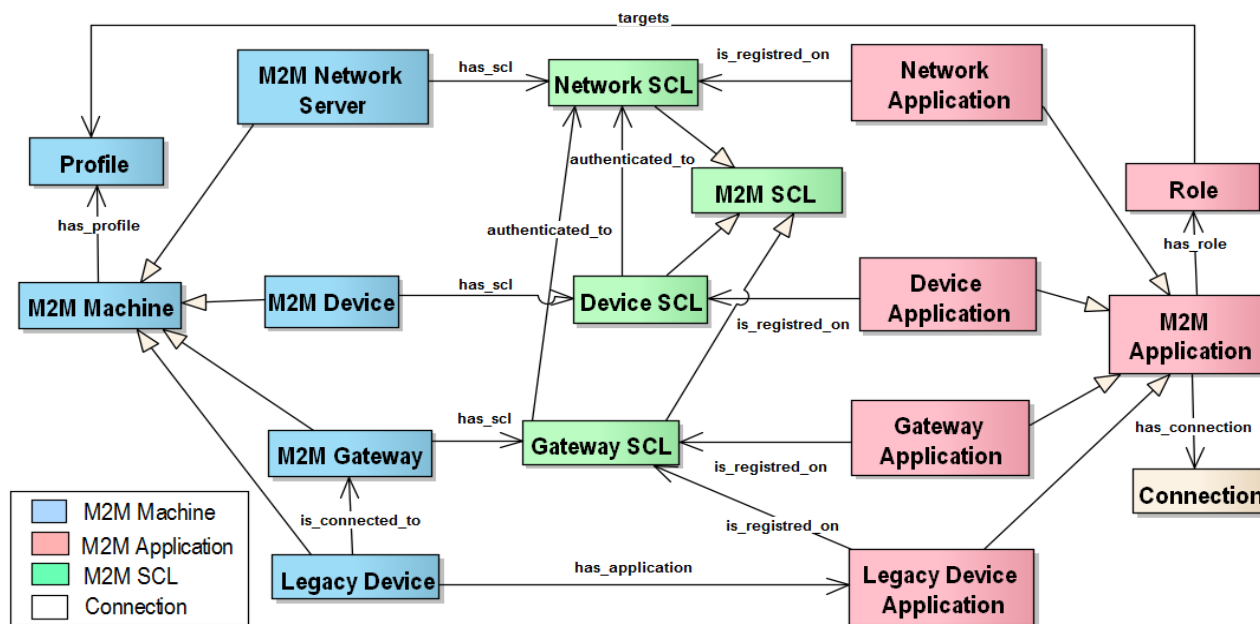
targets

M2M Network Server

has_scl

Network SCL

is_registred_on

Network Application

Profile

authenticated_to

M2M SCL

Role

has_profile

authenticated_to

has_role

M2M Machine

M2M Device

has_scl

Device SCL

Device Application

is_registred_on

M2M Application

M2M Gateway

has_scl

Gateway SCL

Gateway Application

is_registred_on

has_connection

Connection

is_connected_to

is_registred_on

Legacy Device

has_application

Legacy Device Application

M2M Machine
M2M Application
M2M SCL
Connection